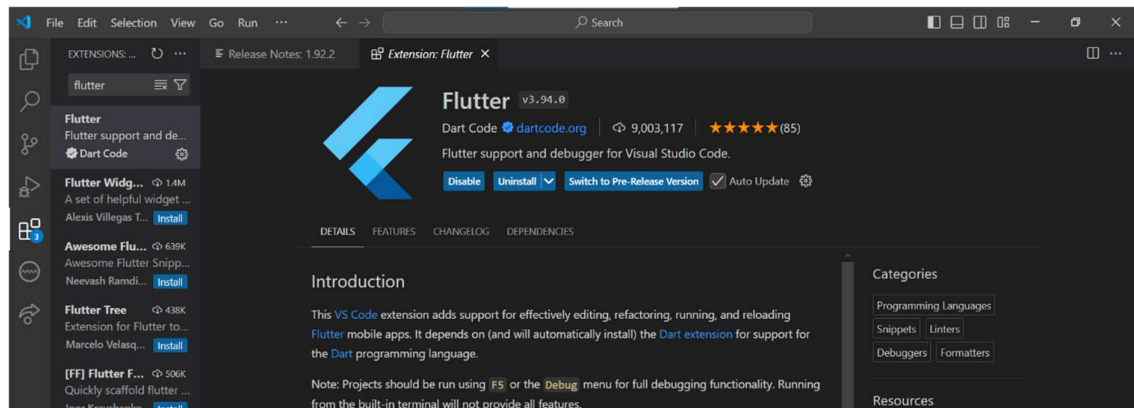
File Edit Selection View Go Run ···

Search

EXTENSIONS: ... ···

flutter

Flutter
Flutter support and de...
Dart Code

Flutter Widg... 1.4M
A set of helpful widget ...
Alexis Villegas T... Install

Awesome Flu... 639K
Awesome Flutter Snipp...
Neevash Ramdi... Install

Flutter Tree 438K
Extension for Flutter to...
Marcelo Velasq... Install

[FF] Flutter F... 506K
Quickly scaffold flutter ...
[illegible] Install

3

Release Notes: 1.92.2

Extension: Flutter ×

Flutter v3.94.0

Dart Code dartcode.org | 9,003,117 | ★★★★★(85)

Flutter support and debugger for Visual Studio Code.

Disable Uninstall Switch to Pre-Release Version Auto Update

DETAILS FEATURES CHANGELOG DEPENDENCIES

Introduction

This VS Code extension adds support for effectively editing, refactoring, running, and reloading Flutter mobile apps. It depends on (and will automatically install) the Dart extension for support for the Dart programming language.

Note: Projects should be run using F5 or the Debug menu for full debugging functionality. Running from the built-in terminal will not provide all features.

Categories

Programming Languages
Snippets Linters
Debuggers Formatters

Resources